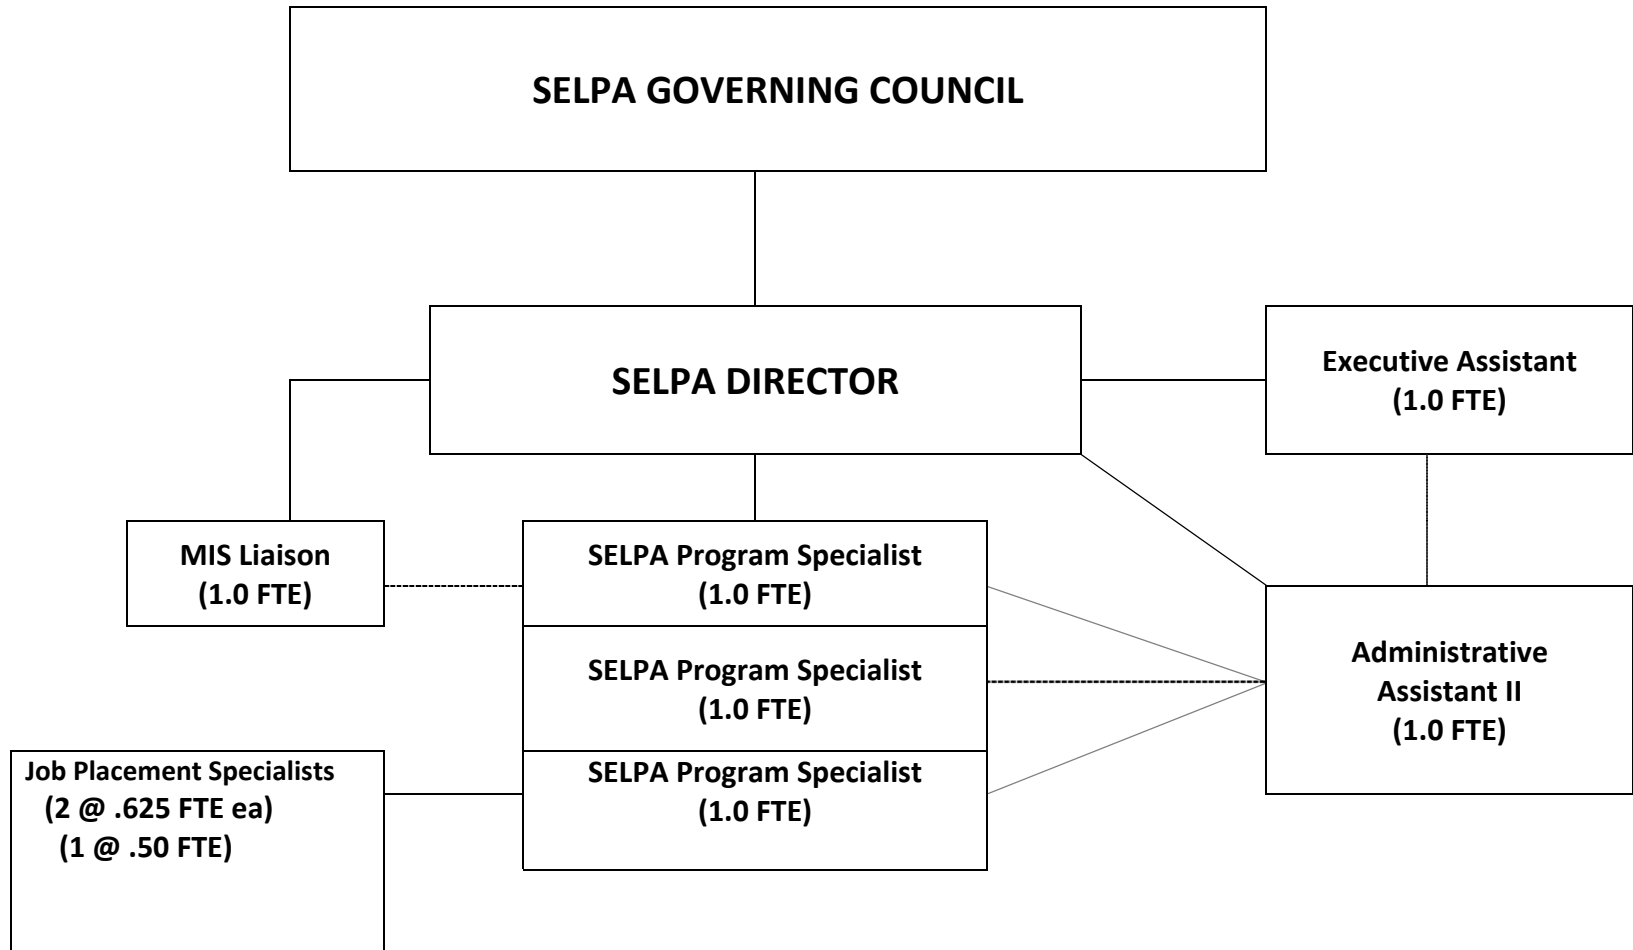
SELPA GOVERNING COUNCIL

SELPA DIRECTOR

Executive Assistant
(1.0 FTE)

MIS Liaison
(1.0 FTE)

SELPA Program Specialist
(1.0 FTE)

SELPA Program Specialist
(1.0 FTE)

SELPA Program Specialist
(1.0 FTE)

Administrative Assistant II
(1.0 FTE)

Job Placement Specialists
(2 @ .625 FTE ea)
(1 @ .50 FTE)